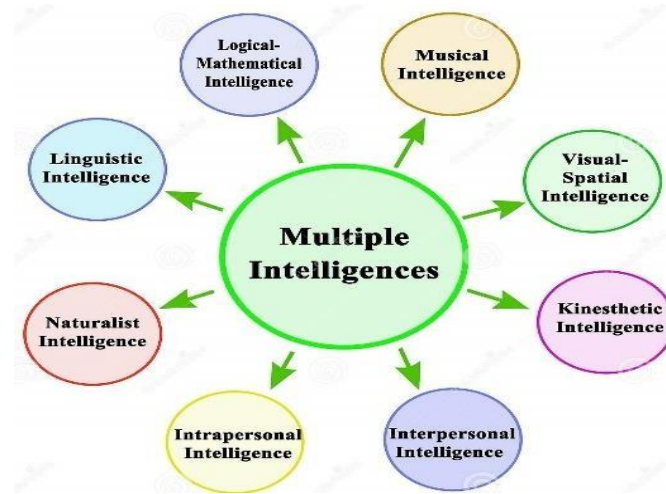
Multiple Intelligences

Logical-Mathematical Intelligence

Musical Intelligence

Linguistic Intelligence

Visual-Spatial Intelligence

Naturalist Intelligence

Kinesthetic Intelligence

Intrapersonal Intelligence

Interpersonal Intelligence